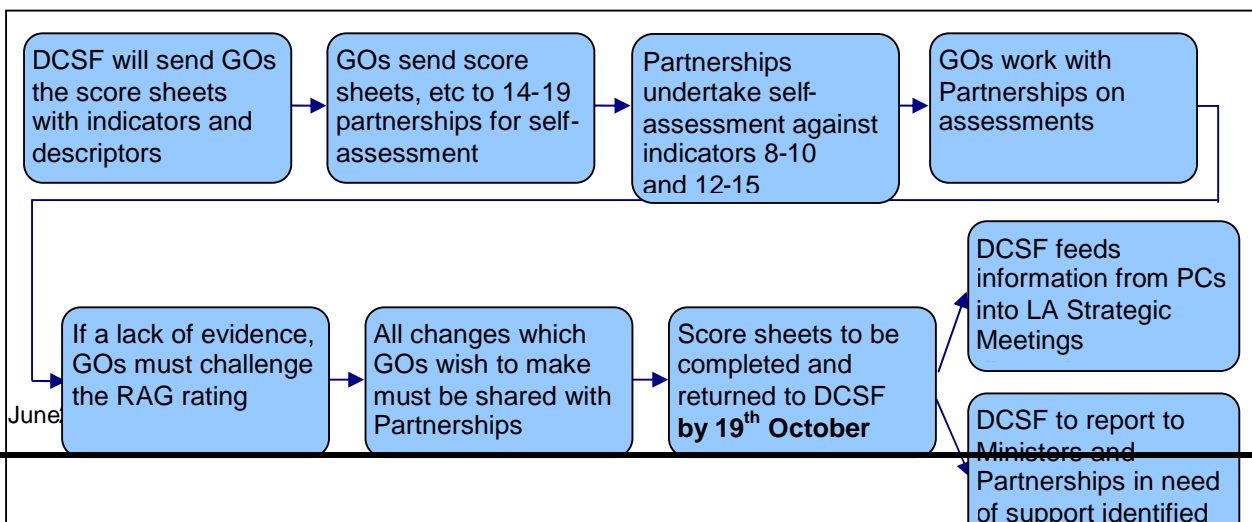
DCSF will send GOs the score sheets with indicators and descriptors

GOs send score sheets, etc to 14-19 partnerships for self-assessment

Partnerships undertake self-assessment against indicators 8-10 and 12-15

GOs work with Partnerships on assessments

If a lack of evidence, GOs must challenge the RAG rating

June

All changes which GOs wish to make must be shared with Partnerships

Score sheets to be completed and returned to DCSF **by 19$^{th}$ October**

DCSF feeds information from PCs into LA Strategic Meetings

DCSF to report to Ministers and Partnerships in need of support identified